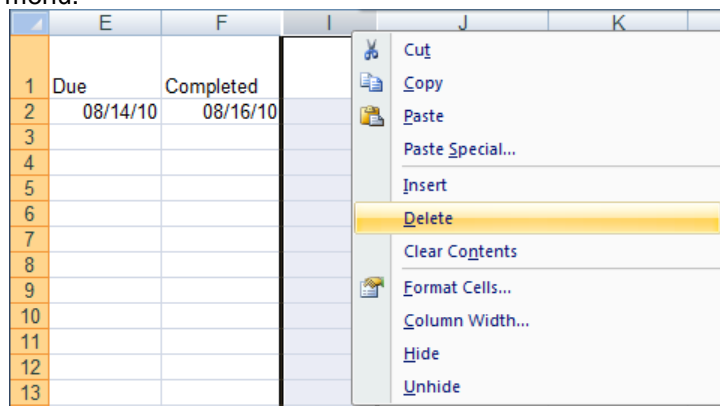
menu.

| | E | F | I | J | K |
|---|---|---|---|---|---|
| 1 | Due | Completed | | | |
| 2 | 08/14/10 | 08/16/10 | | | |
| 3 | | | | | |
| 4 | | | | | |
| 5 | | | | | |
| 6 | | | | | |
| 7 | | | | | |
| 8 | | | | | |
| 9 | | | | | |
| 10 | | | | | |
| 11 | | | | | |
| 12 | | | | | |
| 13 | | | | | |

Cut
Copy
Paste
Paste Special...
Insert
Delete
Clear Contents
Format Cells...
Column Width...
Hide
Unhide